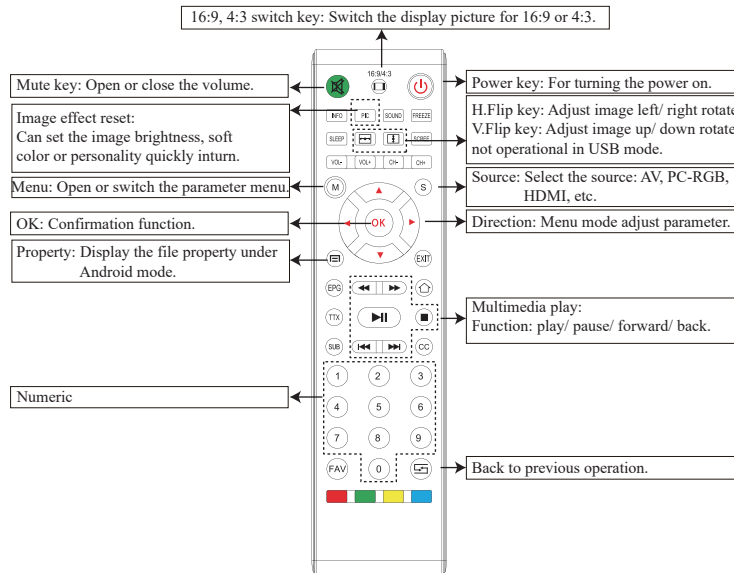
16:9, 4:3 switch key: Switch the display picture for 16:9 or 4:3.

16:9/4:3

Mute key: Open or close the volume.

Power key: For turning the power on.

Image effect reset:
Can set the image brightness, soft color or personality quickly inturn.

INFO PIC SOUND FREEZE

SLEEP SCREE

VOL- VOL+ CH- CH+

H.Flip key: Adjust image left/ right rotate
V.Flip key: Adjust image up/ down rotate
not operational in USB mode.

Menu: Open or switch the parameter menu.

M S

Source: Select the source: AV, PC-RGB, HDMI, etc.

OK: Confirmation function.

OK

Direction: Menu mode adjust parameter.

Property: Display the file property under Android mode.

EXIT

EPG

TTX

SUB CC

Multimedia play:
Function: play/ pause/ forward/ back.

Numeric

1 2 3
4 5 6
7 8 9
FAV 0

Back to previous operation.